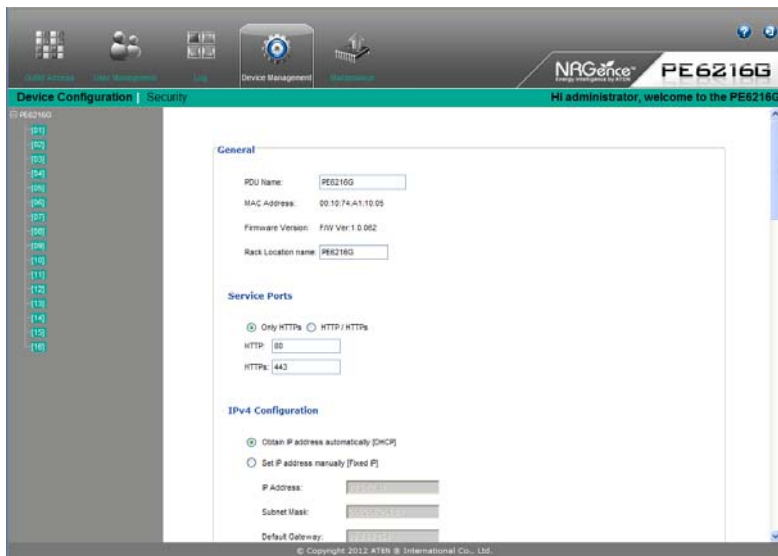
Outlet Access User Management Log Device Management Maintenance

NRGence Energy Intelligence by ATEN PE6216G

Device Configuration | Security

Hi administrator, welcome to the PE6216G

PE6216G
[01]
[02]
[03]
[04]
[05]
[06]
[07]
[08]
[09]
[10]
[11]
[12]
[13]
[14]
[15]
[16]

General

PDU Name: PE6216G

MAC Address: 00:10:74:A1:10:05

Firmware Version: F/W Ver:1.0.062

Rack Location name: PE6216G

Service Ports

Only HTTPs HTTP / HTTPs

HTTP: 80

HTTPs: 443

IPv4 Configuration

Obtain IP address automatically [DHCP]

Set IP address manually [Fixed IP]

IP Address: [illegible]

Subnet Mask: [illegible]

Default Gateway: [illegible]

© Copyright 2012 ATEN ® International Co., Ltd.